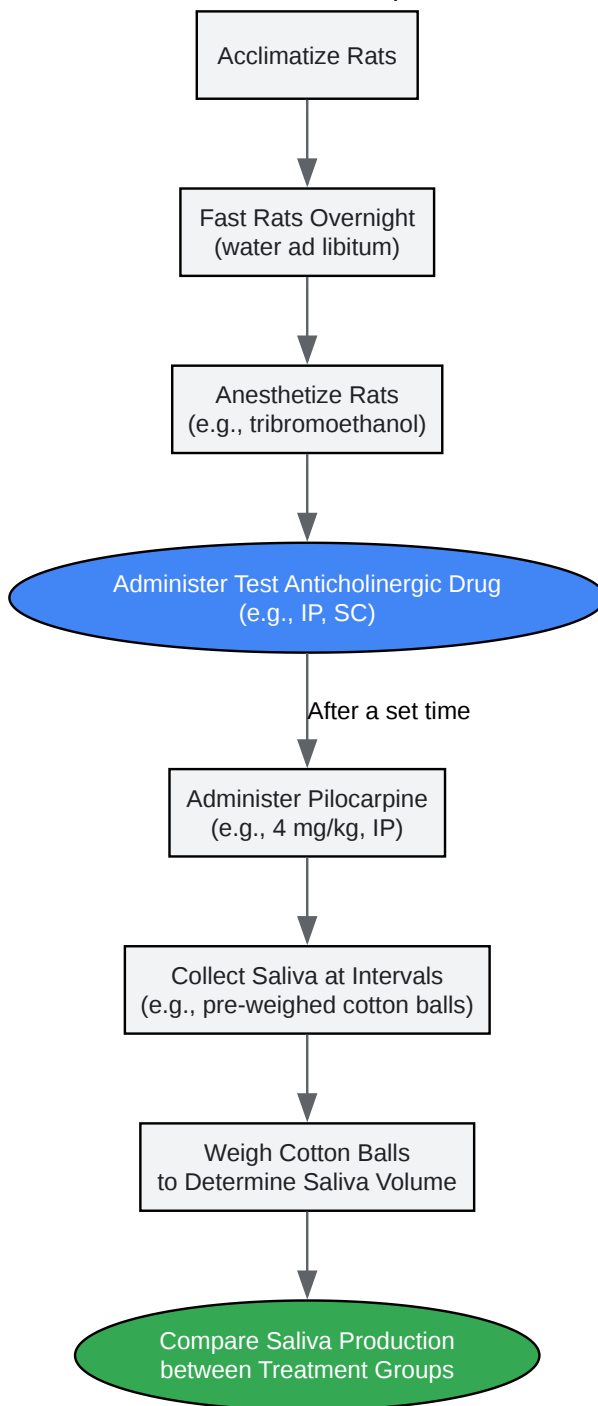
Acclimatize Rats

Fast Rats Overnight
(water ad libitum)

Anesthetize Rats
(e.g., tribromoethanol)

Administer Test Anticholinergic Drug
(e.g., IP, SC)

After a set time

Administer Pilocarpine
(e.g., 4 mg/kg, IP)

Collect Saliva at Intervals
(e.g., pre-weighed cotton balls)

Weigh Cotton Balls
to Determine Saliva Volume

Compare Saliva Production
between Treatment Groups